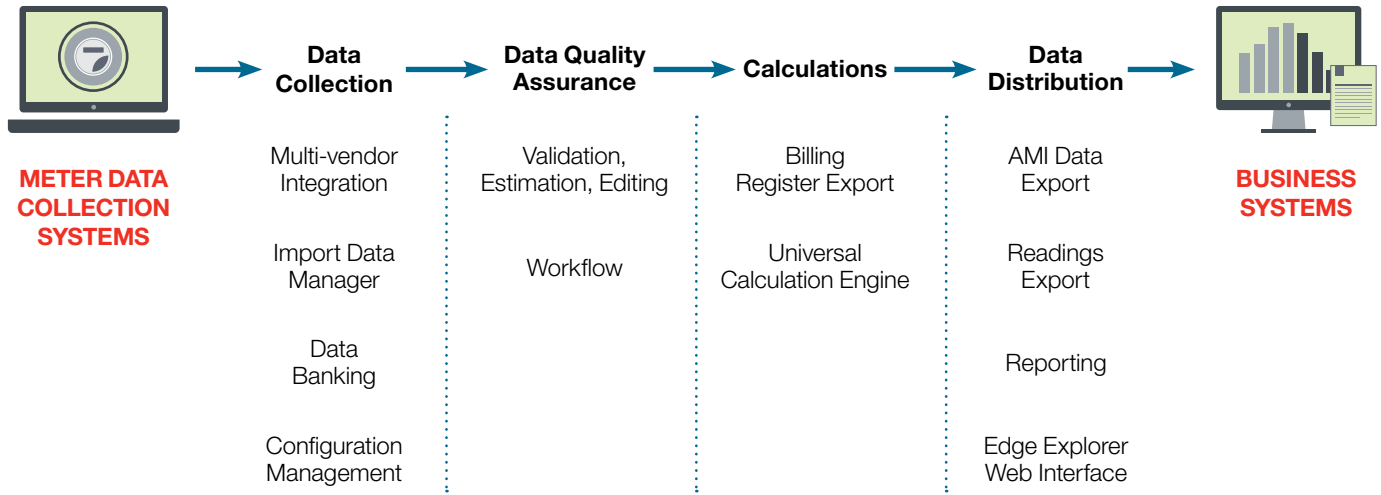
METER DATA COLLECTION SYSTEMS

Data Collection

Multi-vendor Integration

Import Data Manager

Data Banking

Configuration Management

Data Quality Assurance

Validation, Estimation, Editing

Workflow

Calculations

Billing Register Export

Universal Calculation Engine

Data Distribution

AMI Data Export

Readings Export

Reporting

Edge Explorer Web Interface

BUSINESS SYSTEMS